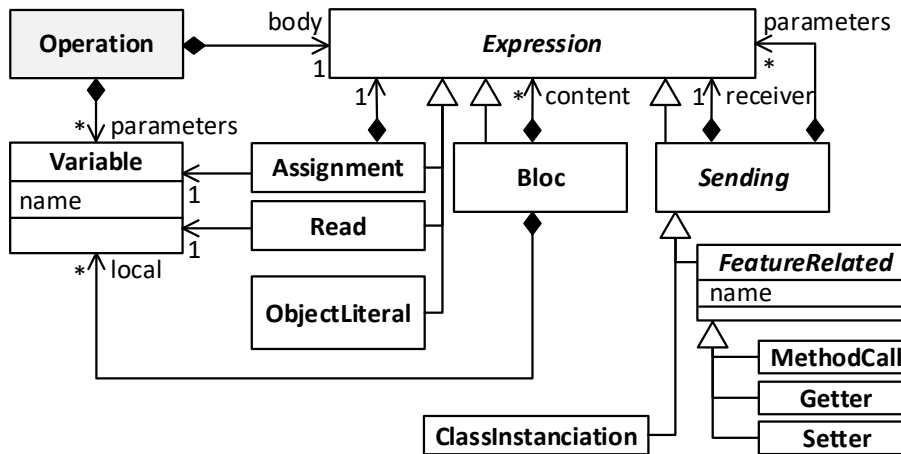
Operation

body

1

Expression

parameters

*

*

parameters

1

*

content

1

receiver

Variable

name

Assignment

1

Read

1

Bloc

Sending

*

local

ObjectLiteral

FeatureRelated

name

MethodCall

Getter

ClassInstanciation

Setter